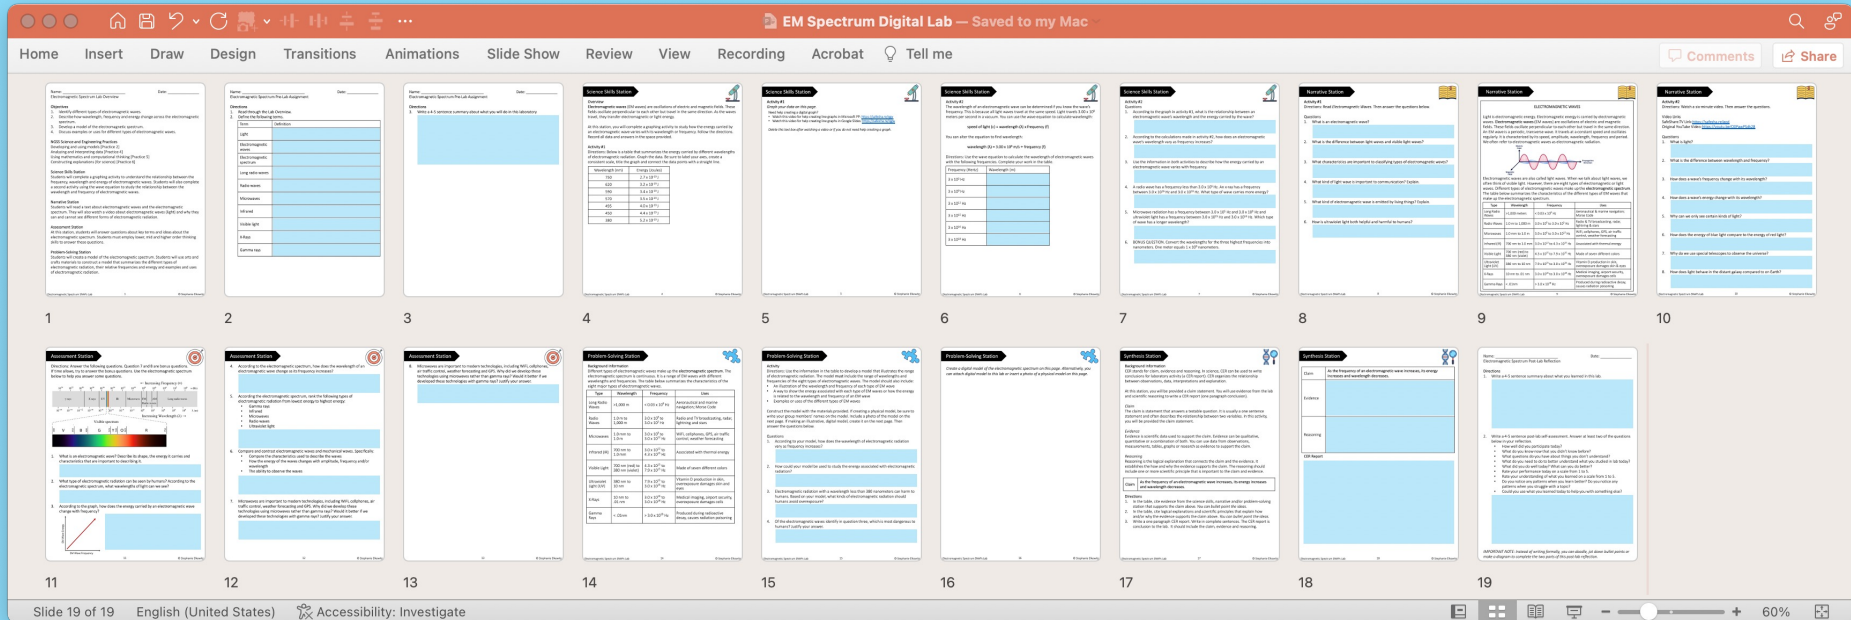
EM Spectrum Digital Lab — Saved to my Mac

Home Insert Draw Design Transitions Animations Slide Show Review View Recording Acrobat Tell me

Comments Share

1 2 3 4 5 6 7 8 9 10

11 12 13 14 15 16 17 18 19

Slide 19 of 19 English (United States) Accessibility: Investigate 60%